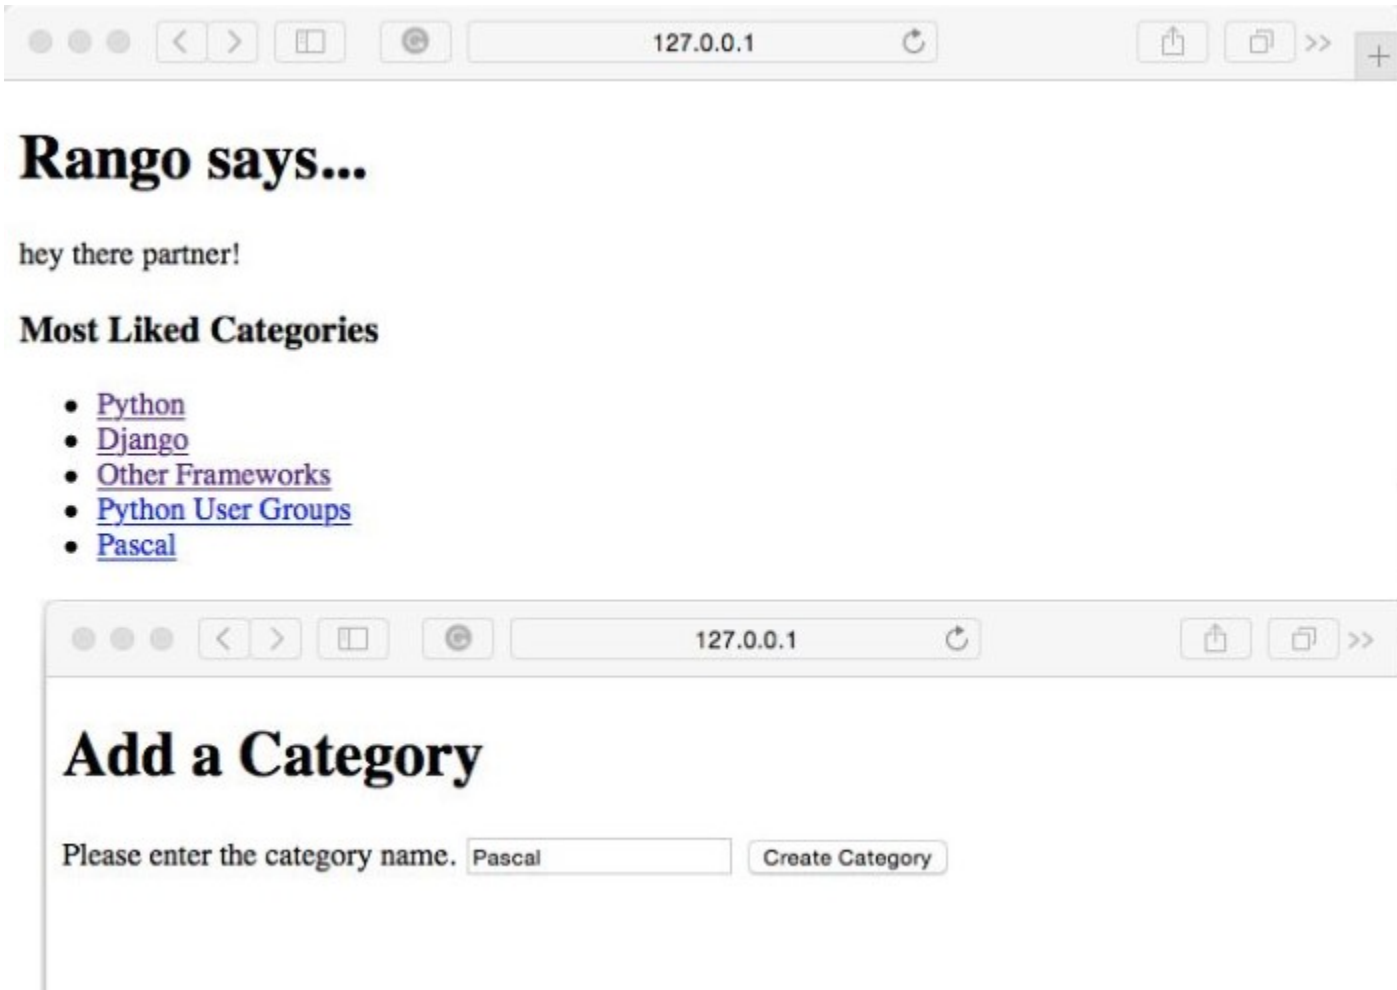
127.0.0.1

Rango says...

hey there partner!

Most Liked Categories

- Python
- Django
- Other Frameworks
- Python User Groups
- Pascal

127.0.0.1

Add a Category

Please enter the category name. Pascal Create Category